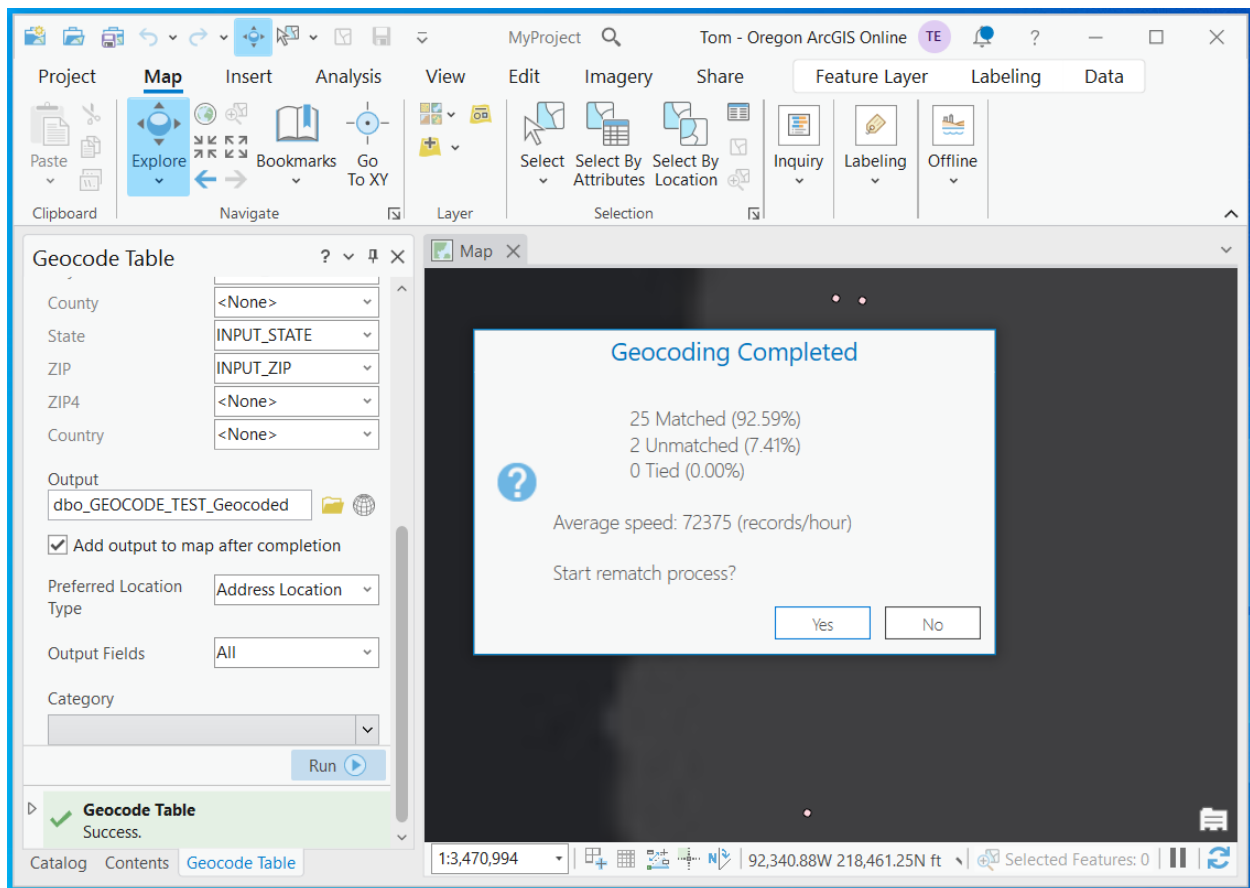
MyProject

Tom - Oregon ArcGIS Online TE

?

Project Map Insert Analysis View Edit Imagery Share Feature Layer Labeling Data

Paste
Clipboard

Explore Bookmarks Go To XY
Navigate

Layer

Select Select By Attributes Select By Location
Selection

Inquiry

Labeling

Offline

Geocode Table

County <None>
State INPUT_STATE
ZIP INPUT_ZIP
ZIP4 <None>
Country <None>

Output
dbo_GEOCODE_TEST_Geocoded

Add output to map after completion

Preferred Location Type Address Location

Output Fields All

Category

Run

Geocode Table
Success.

Catalog Contents Geocode Table

Map

Geocoding Completed

25 Matched (92.59%)
2 Unmatched (7.41%)
0 Tied (0.00%)

Average speed: 72375 (records/hour)

Start rematch process?

Yes No

1:3,470,994

92,340.88W 218,461.25N ft

Selected Features: 0